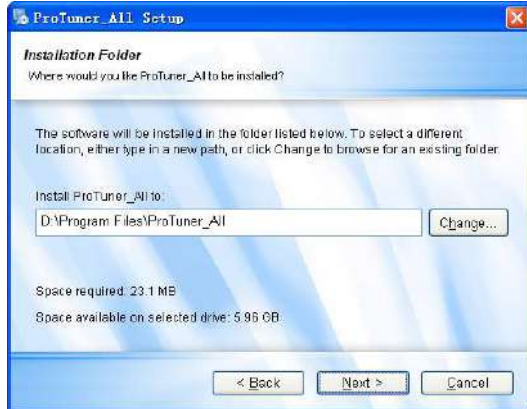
ProTuner_All Setup

Installation Folder
Where would you like ProTuner_All to be installed?

The software will be installed in the folder listed below. To select a different location, either type in a new path, or click Change to browse for an existing folder.

Install ProTuner_All to:
D:\Program Files\ProTuner_All
Change...

Space required: 23.1 MB
Space available on selected drive: 5.96 GB

< Back
Next >
Cancel